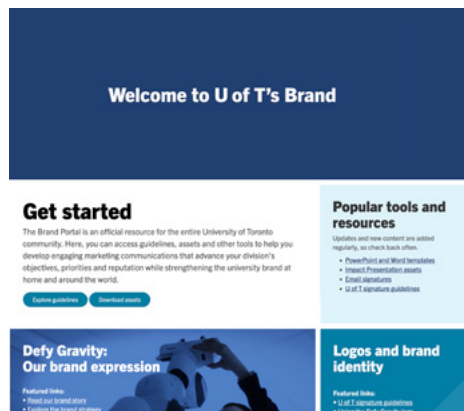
Welcome to U of T's Brand

Get started

The Brand Portal is an official resource for the entire University of Toronto community. Here, you can access guidelines, assets and other tools to help you develop engaging marketing communications that advance your division's objectives, priorities and reputation while strengthening the university brand at home and around the world.

Explore guidelines

Download assets

Popular tools and resources

Updates and new content are added regularly, so check back often.

- PowerPoint and Word templates
- Impact Presentation assets
- Email signatures
- U of T signature guidelines

Defy Gravity: Our brand expression

Featured links:
- Read our brand story
- Explore the brand strategy

Logos and brand identity

Featured links:
- U of T signature guidelines
- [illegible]